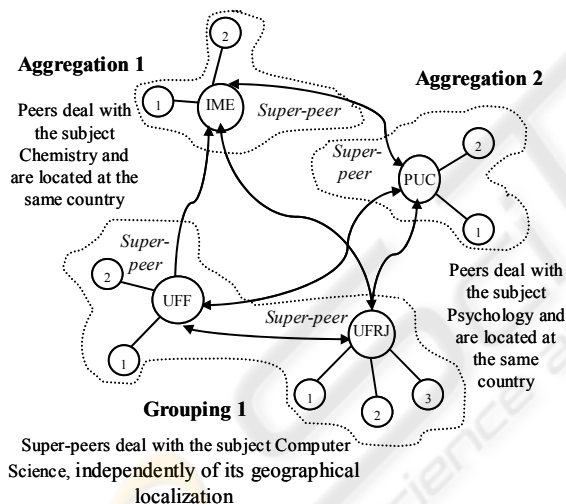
Aggregation 1

Peers deal with the subject Chemistry and are located at the same country

2

1

IME

Super-peer

Aggregation 2

Super-peer

PUC

2

1

Super-peer

2

UFF

1

Super-peer

UFRJ

1

2

3

Peers deal with the subject Psychology and are located at the same country

Grouping 1

Super-peers deal with the subject Computer Science, independently of its geographical localization